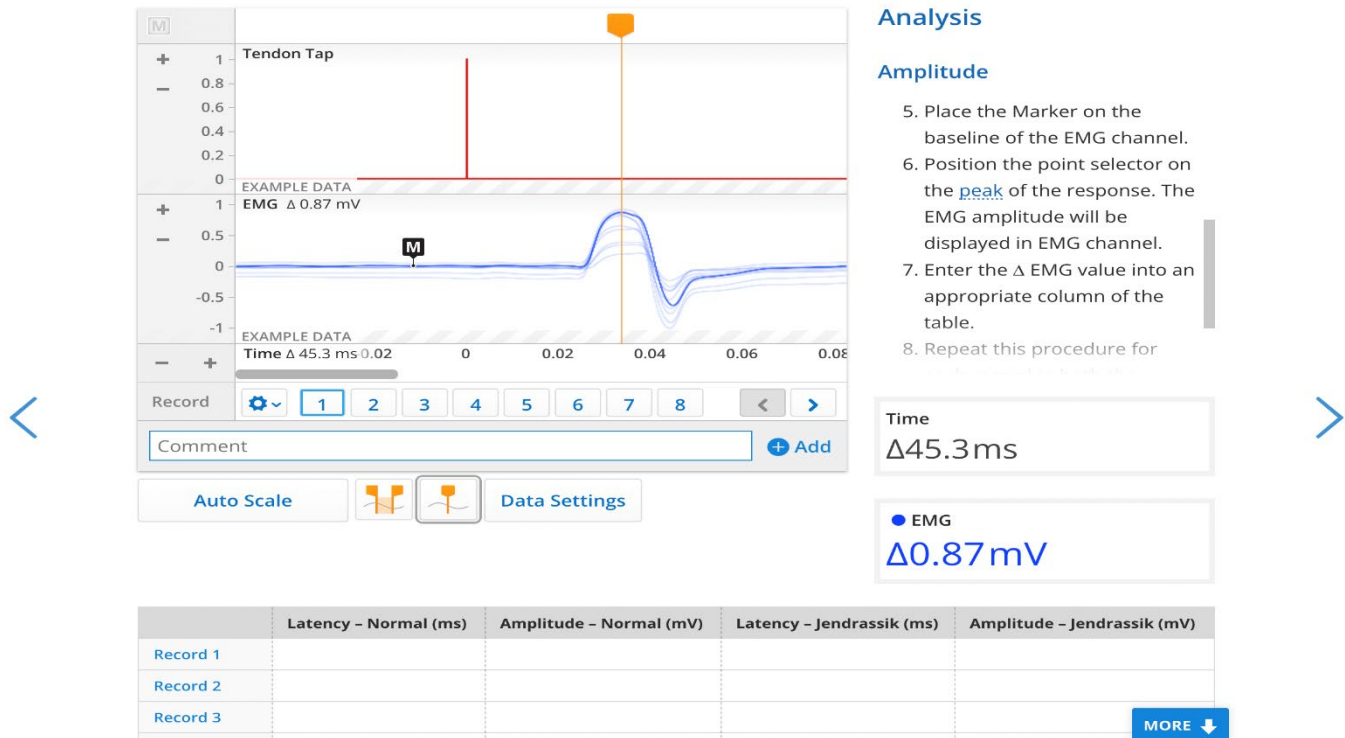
M

Tendon Tap

+ 1
− 0.8
0.6
0.4
0.2
0

EXAMPLE DATA

EMG Δ 0.87 mV

+ 1
− 0.5
0
-0.5
-1

M

EXAMPLE DATA

− + Time Δ 45.3 ms 0.02 0 0.02 0.04 0.06 0.08

Record 1 2 3 4 5 6 7 8 < >

Comment

Add

Auto Scale

Data Settings

Analysis

Amplitude

5. Place the Marker on the baseline of the EMG channel.
6. Position the point selector on the peak of the response. The EMG amplitude will be displayed in EMG channel.
7. Enter the Δ EMG value into an appropriate column of the table.
8. Repeat this procedure for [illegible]

Time
Δ45.3ms

EMG
Δ0.87mV

| | Latency – Normal (ms) | Amplitude – Normal (mV) | Latency – Jendrassik (ms) | Amplitude – Jendrassik (mV) |
|---|---|---|---|---|
| Record 1 | | | | |
| Record 2 | | | | |
| Record 3 | | | | |

MORE